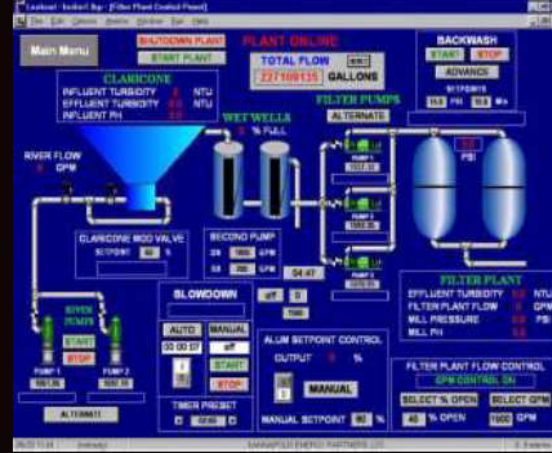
Lookout - [Filter Plant Control Panel]

File Edit Options Alarms Window Run Help

Main Menu

SHUTDOWN PLANT

START PLANT

PLANT ONLINE

TOTAL FLOW

227109135 GALLONS

BACKWASH

START STOP

ADVANCE

CLARICONE

INFLUENT TURBIDITY NTU

EFFLUENT TURBIDITY NTU

INFLUENT PH

WET WELLS

% FULL

FILTER PUMPS

ALTERNATE

PSI

RIVER FLOW

GPM

CLARICONE MOD VALVE

SETPOINT %

SECOND PUMP

ON 1800 GPM

ON 200 GPM

RIVER PUMPS

START

STOP

PUMP 1

PUMP 2

ALTERNATE

BLOWDOWN

AUTO MANUAL

off

START

STOP

TIMER PRESET

ALUM SETPOINT CONTROL

OUTPUT %

MANUAL

MANUAL SETPOINT 90 %

FILTER PLANT

EFFLUENT TURBIDITY NTU

FILTER PLANT FLOW GPM

MILL PRESSURE PSI

MILL PH

FILTER PLANT FLOW CONTROL

GPM CONTROL ON

SELECT % OPEN

SELECT GPM

% OPEN

1900 GPM

KANNAPOLIS ENERGY PARTNERS LTD